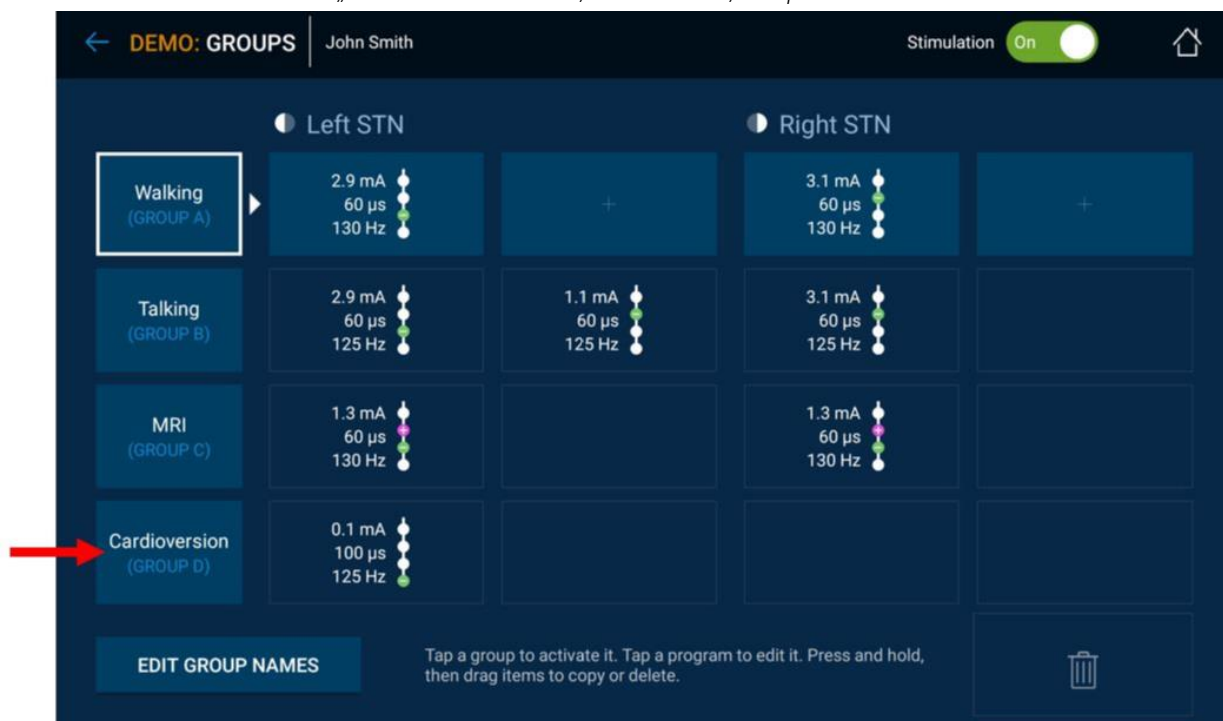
DEMO: GROUPS | John Smith

Stimulation On

Left STN

Right STN

| | Left STN | | Right STN | |
|---|---|---|---|---|
| Walking (GROUP A) | 2.9 mA 60 µs 130 Hz | + | 3.1 mA 60 µs 130 Hz | + |
| Talking (GROUP B) | 2.9 mA 60 µs 125 Hz | 1.1 mA 60 µs 125 Hz | 3.1 mA 60 µs 125 Hz | |
| MRI (GROUP C) | 1.3 mA 60 µs 130 Hz | | 1.3 mA 60 µs 130 Hz | |
| Cardioversion (GROUP D) | 0.1 mA 100 µs 125 Hz | | | |

EDIT GROUP NAMES

Tap a group to activate it. Tap a program to edit it. Press and hold, then drag items to copy or delete.